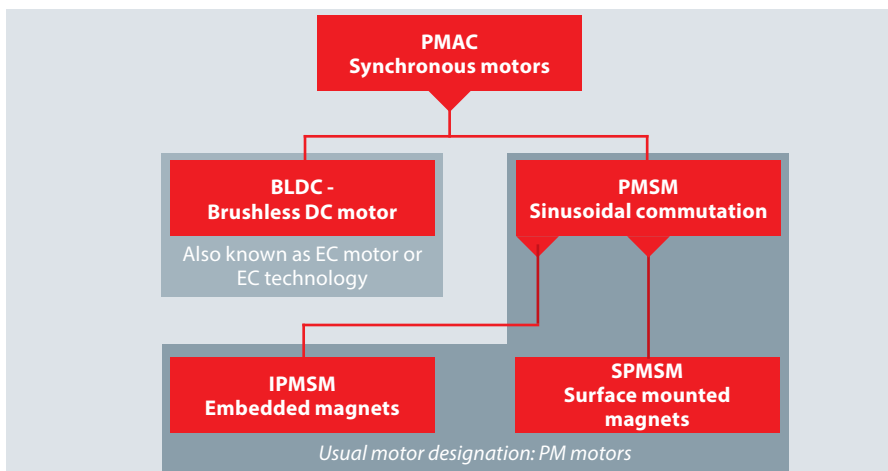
PMAC
Synchronous motors

BLDC -
Brushless DC motor

Also known as EC motor or EC technology

PMSM
Sinusoidal commutation

IPMSM
Embedded magnets

SPMSM
Surface mounted magnets

Usual motor designation: PM motors